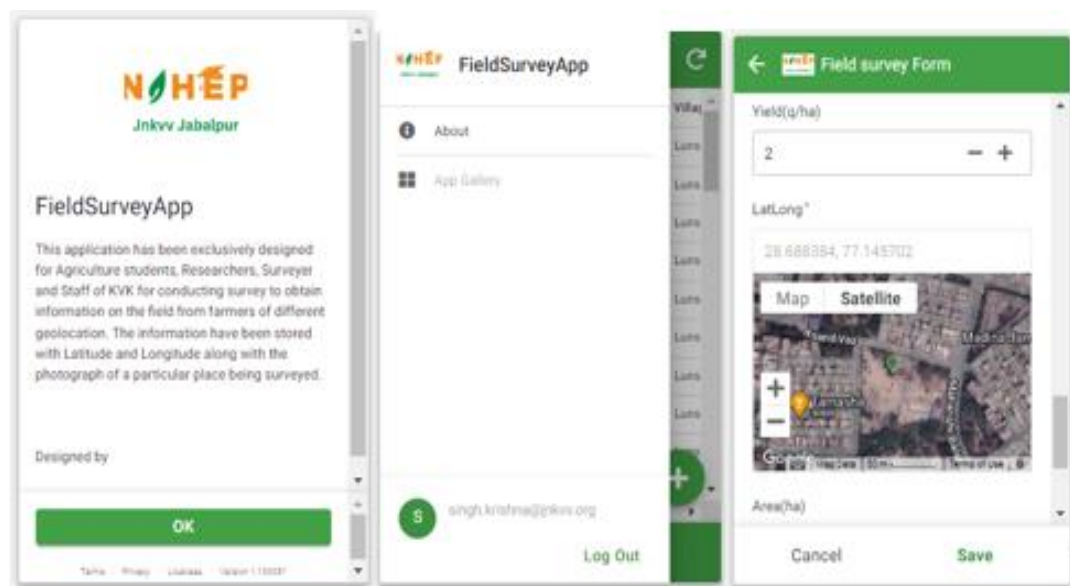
NAHEP

Jnkvv Jabalpur

FieldSurveyApp

This application has been exclusively designed for Agriculture students, Researchers, Surveyer and Staff of KVK for conducting survey to obtain information on the field from farmers of different geolocation. The information have been stored with Latitude and Longitude along with the photograph of a particular place being surveyed.

Designed by

OK

Terms Privacy Licenses Version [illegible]

NAHEP FieldSurveyApp

About

App Gallery

Villag

Luns

Luns

Luns

Luns

Luns

Luns

Luns

Luns

S singh.krishna@jnkvv.org

Log Out

Field survey Form

Yield(q/ha)

2

LatLong*

28.688384, 77.145702

Map Satellite

Google Map Data Terms of Use

Area(ha)

Cancel

Save